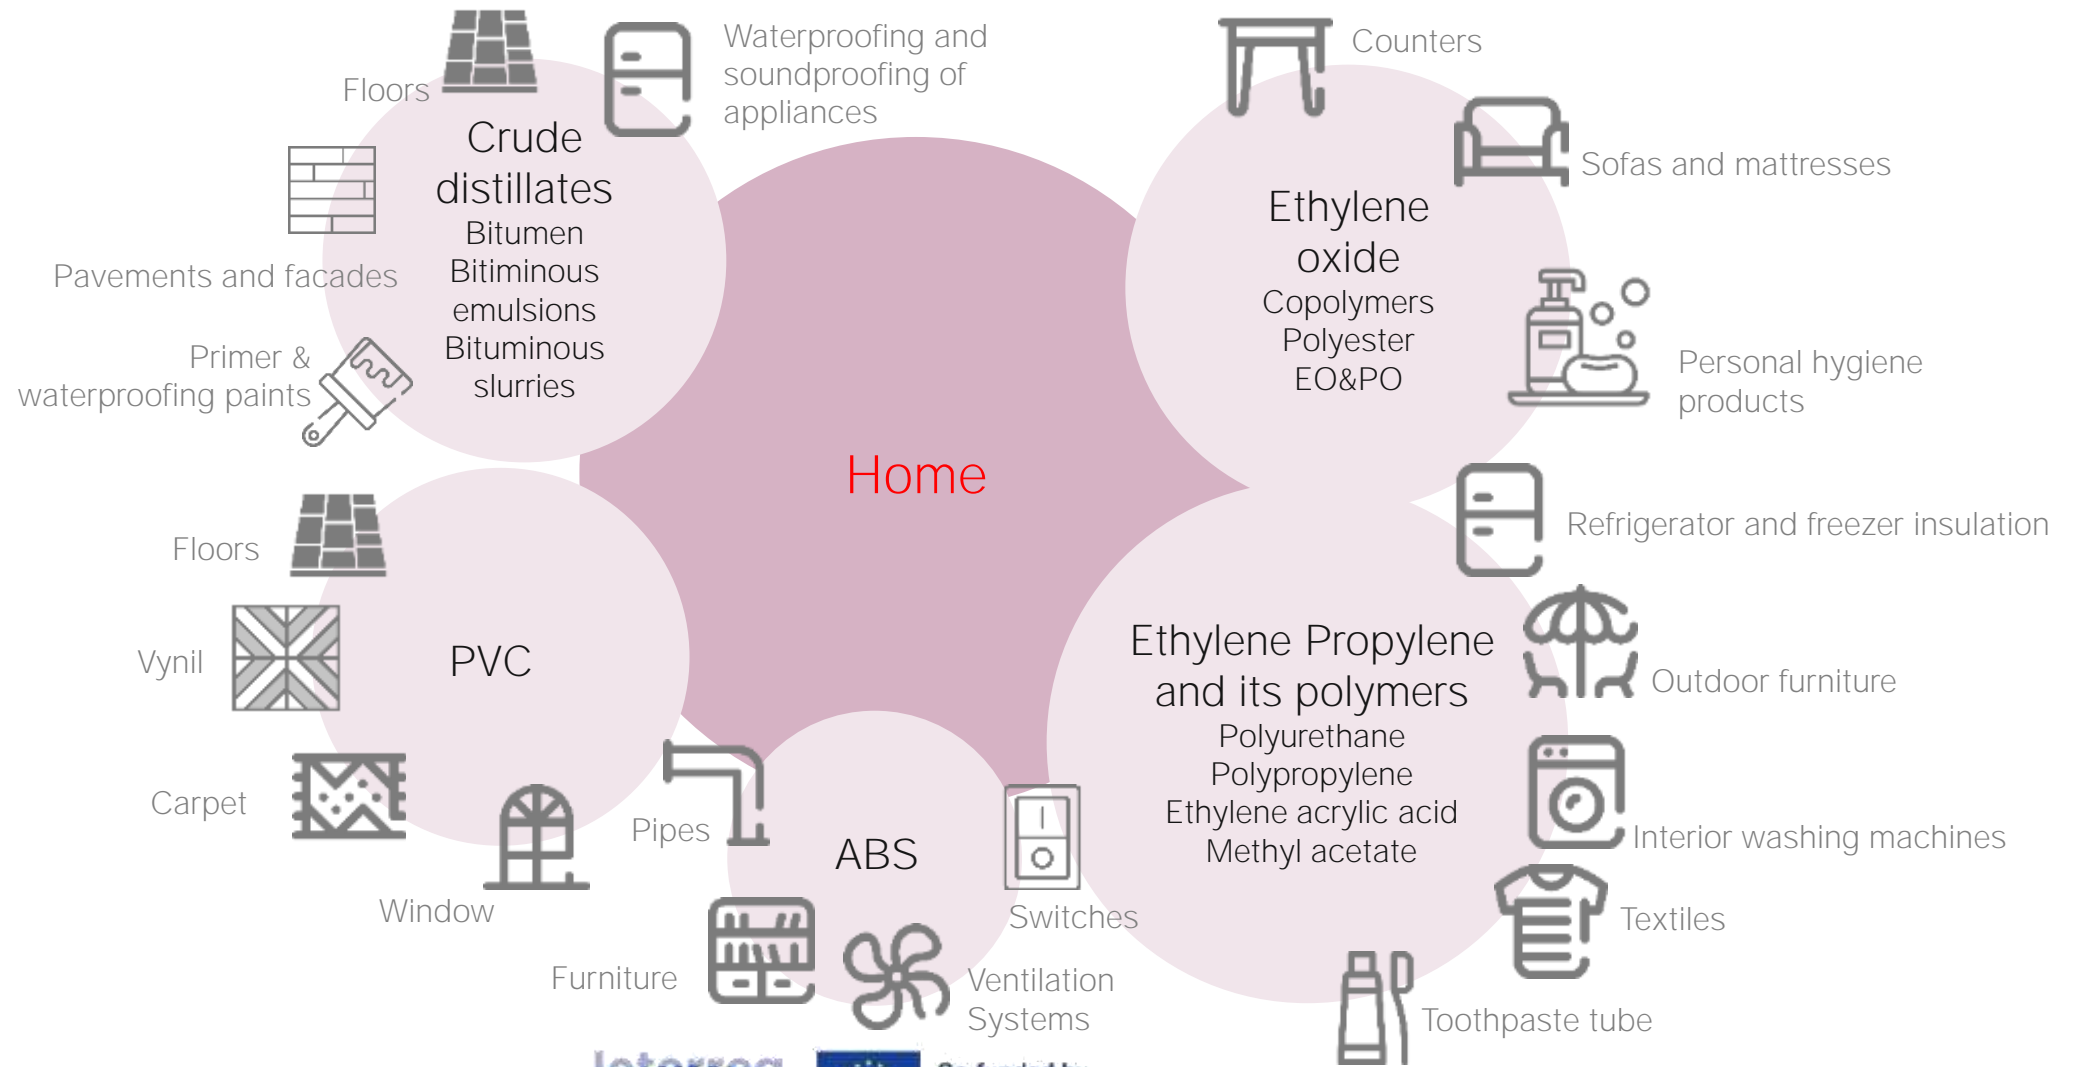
Home

Floors

Crude distillates
Bitumen
Bitiminous emulsions
Bituminous slurries

Waterproofing and soundproofing of appliances

Pavements and facades

Primer & waterproofing paints

Counters

Sofas and mattresses

Ethylene oxide
Copolymers
Polyester
EO&PO

Personal hygiene products

Refrigerator and freezer insulation

Floors

Vynil

PVC

Carpet

Window

Pipes

ABS

Furniture

Ventilation Systems

Switches

Ethylene Propylene and its polymers
Polyurethane
Polypropylene
Ethylene acrylic acid
Methyl acetate

Outdoor furniture

Interior washing machines

Textiles

Toothpaste tube

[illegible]